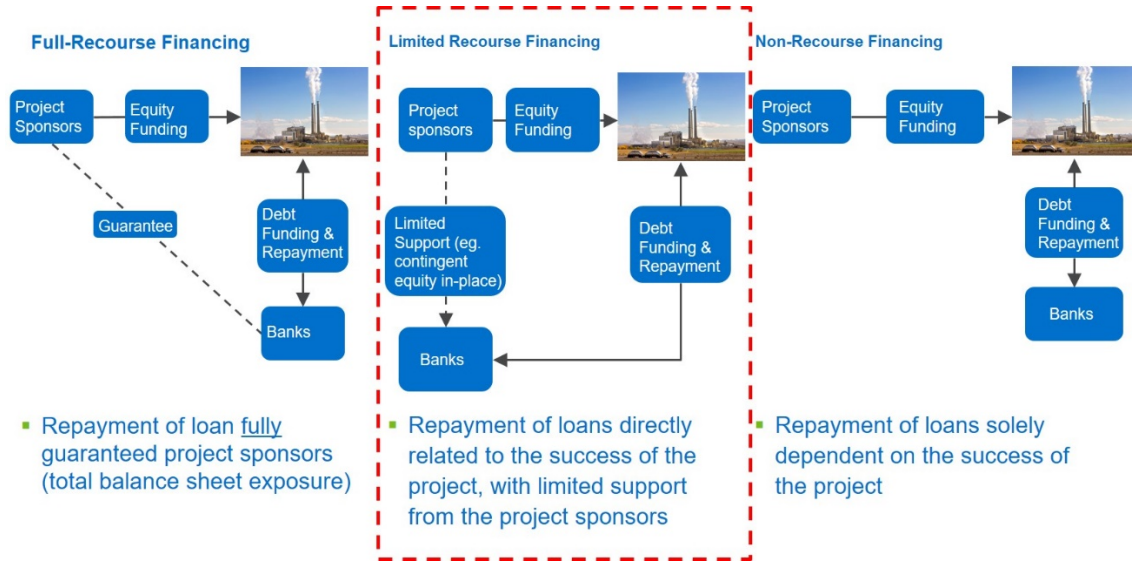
Full-Recourse Financing

Project Sponsors

Equity Funding

Guarantee

Debt Funding & Repayment

Banks

Repayment of loan fully guaranteed project sponsors (total balance sheet exposure)

Limited Recourse Financing

Project sponsors

Equity Funding

Limited Support (eg. contingent equity in-place)

Debt Funding & Repayment

Banks

Repayment of loans directly related to the success of the project, with limited support from the project sponsors

Non-Recourse Financing

Project Sponsors

Equity Funding

Debt Funding & Repayment

Banks

Repayment of loans solely dependent on the success of the project